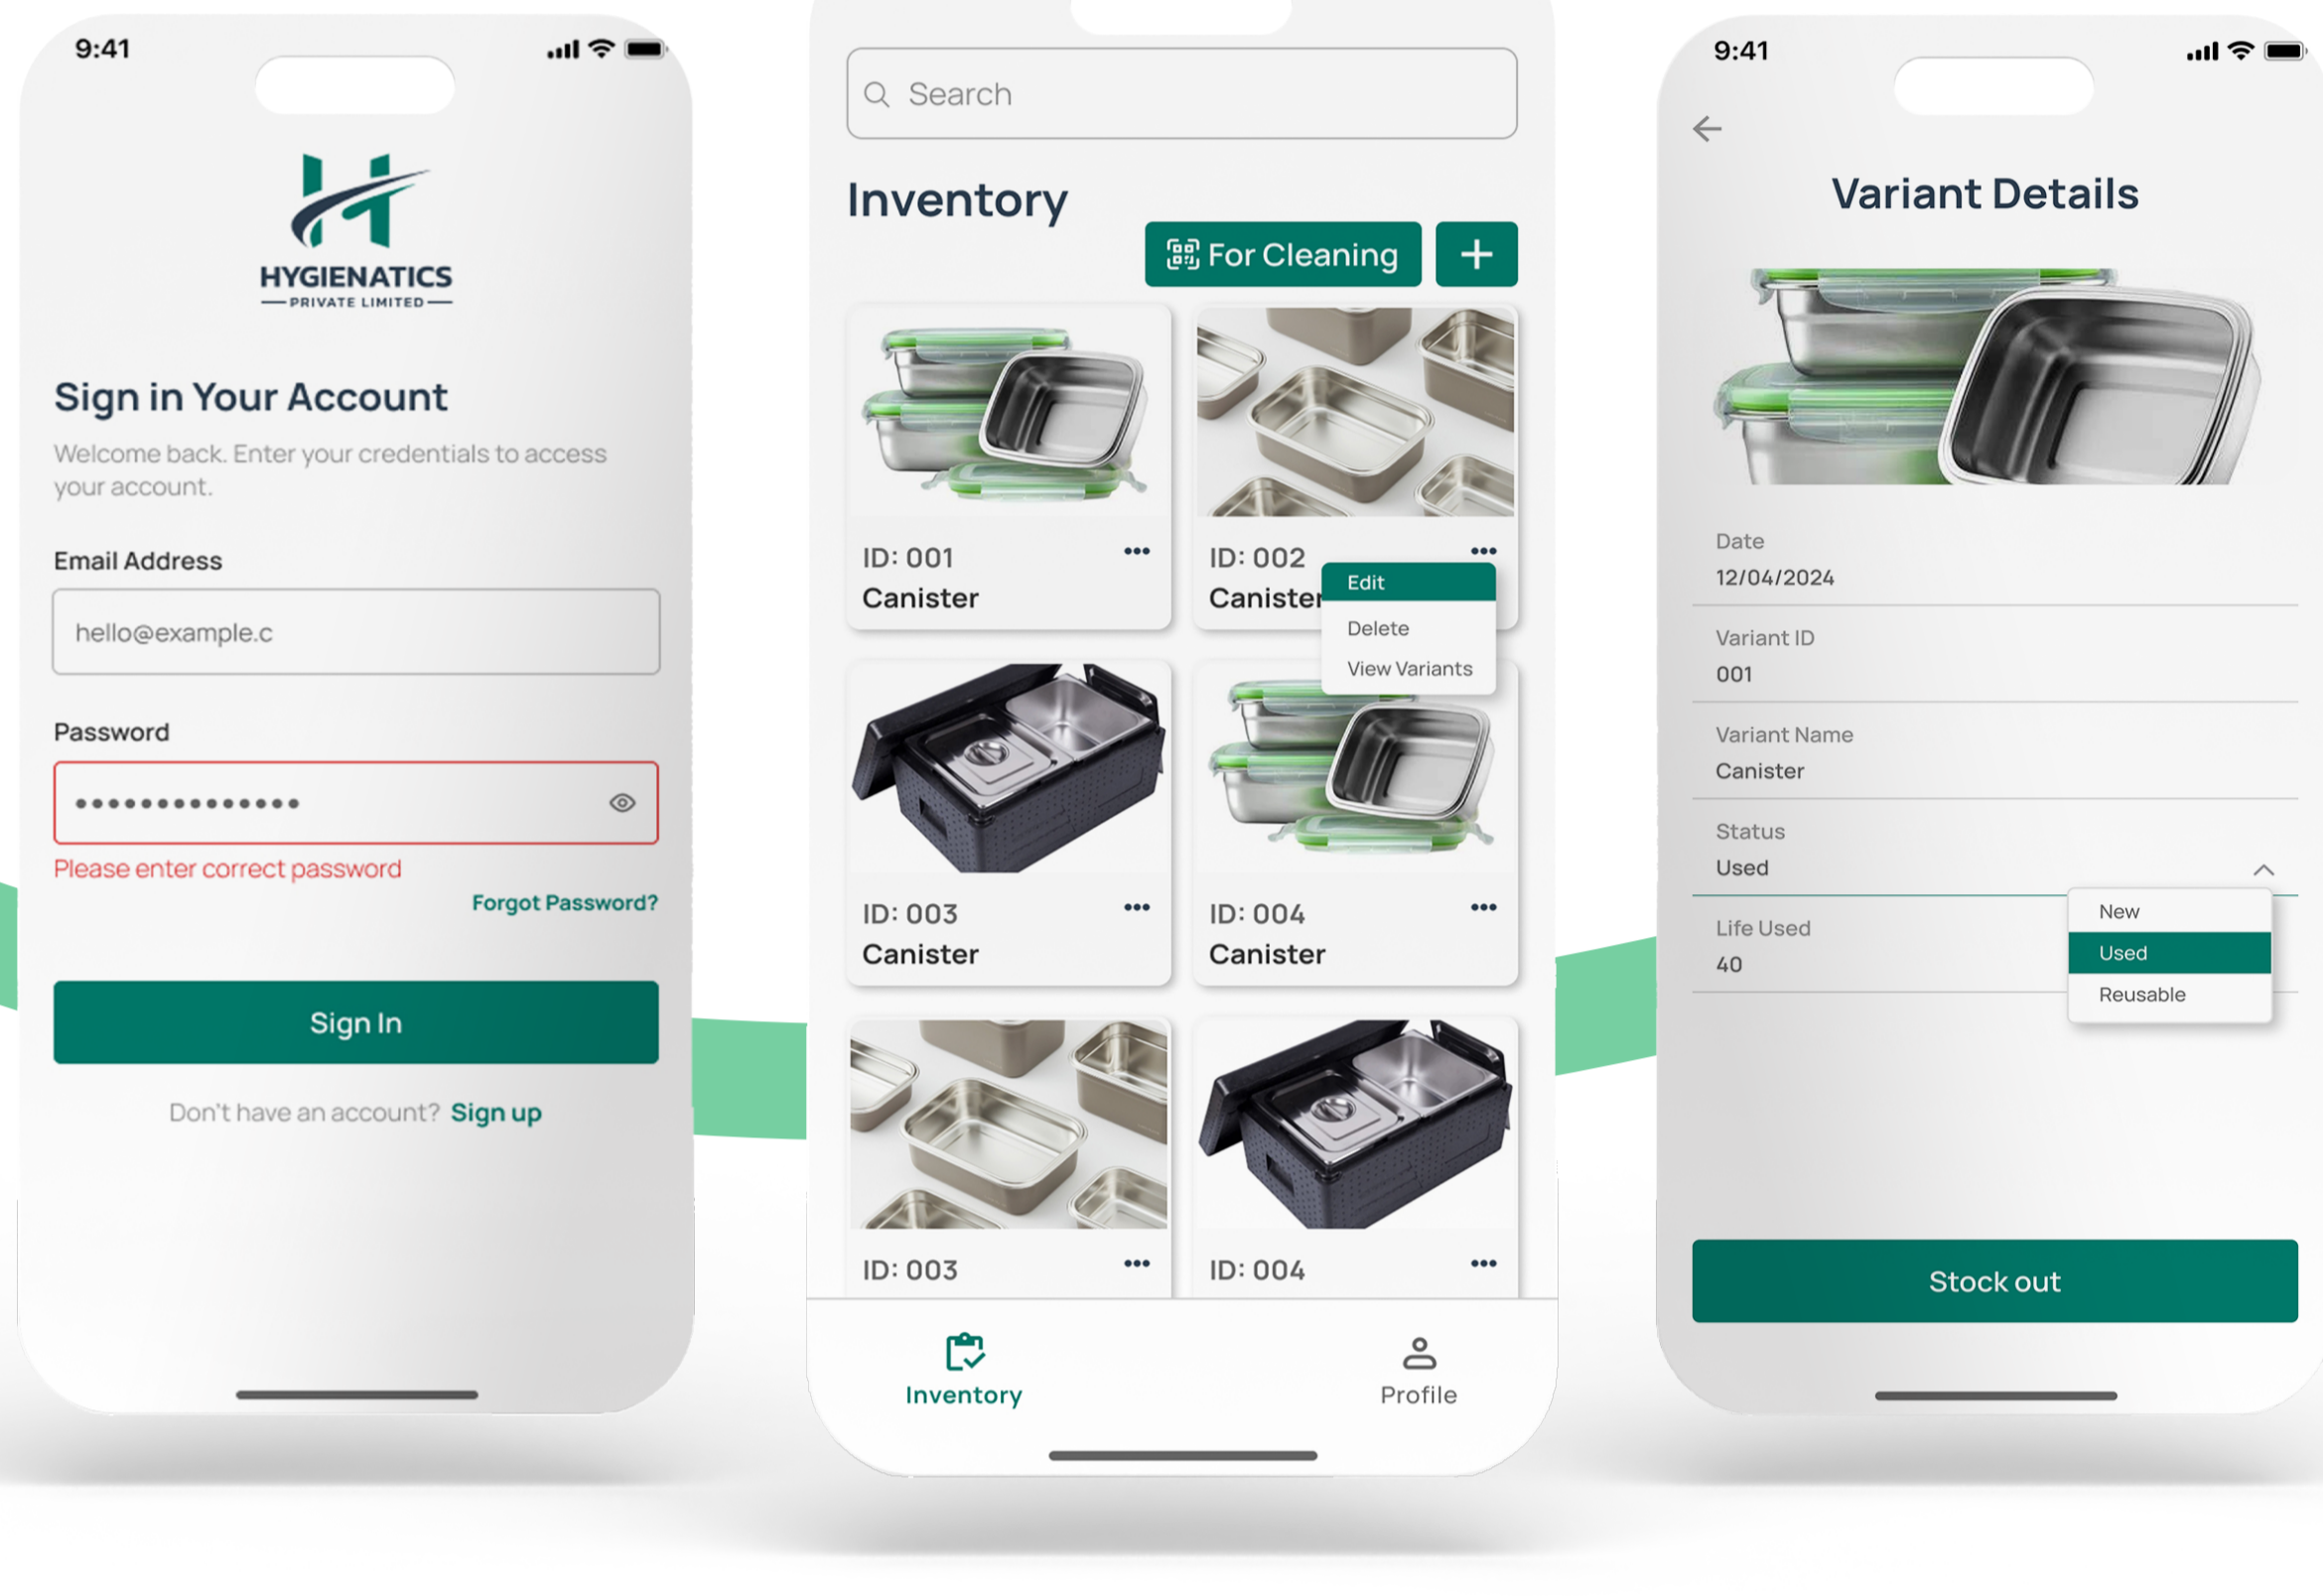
9:41

HYGIENATICS
PRIVATE LIMITED

Sign in Your Account

Welcome back. Enter your credentials to access your account.

Email Address

hello@example.c

Password

••••••••••••••

Please enter correct password

Forgot Password?

Sign In

Don't have an account? Sign up

Search

Inventory

For Cleaning

+

ID: 001
Canister

ID: 002
Canister

Edit
Delete
View Variants

ID: 003
Canister

ID: 004
Canister

ID: 003

ID: 004

Inventory

Profile

9:41

Variant Details

Date
12/04/2024

Variant ID
001

Variant Name
Canister

Status
Used

New
Used
Reusable

Life Used
40

Stock out